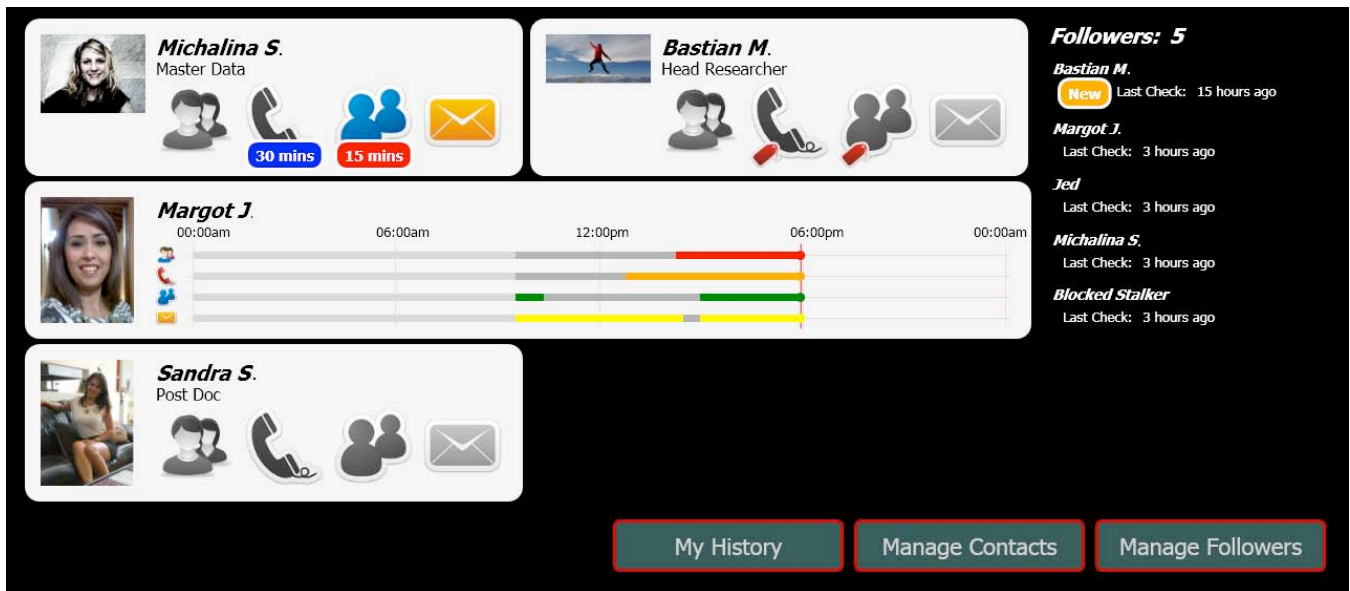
Michalina S.
Master Data
30 mins
15 mins

Bastian M.
Head Researcher

Followers: 5
Bastian M.
New Last Check: 15 hours ago
Margot J.
Last Check: 3 hours ago
Jed
Last Check: 3 hours ago
Michalina S.
Last Check: 3 hours ago
Blocked Stalker
Last Check: 3 hours ago

Margot J.
00:00am 06:00am 12:00pm 06:00pm 00:00am

Sandra S.
Post Doc

My History
Manage Contacts
Manage Followers